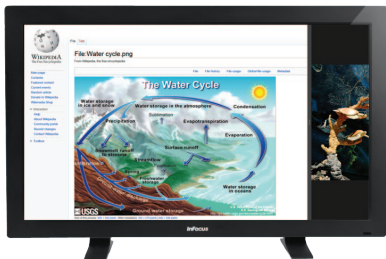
WIKIPEDIA
The Free Encyclopedia

File: Water cycle.png
From Wikipedia, the free encyclopedia

File File history File usage Global file usage Metadata

The Water Cycle

Water storage in ice and snow
Water storage in the atmosphere
Condensation
Precipitation
Sublimation
Evapotranspiration
Evaporation
Snowmelt runoff to streams
Surface runoff
Streamflow
Spring
Freshwater storage
Infiltration
Water storage in oceans
Ground-water discharge
Ground-water storage
USGS

InFocus